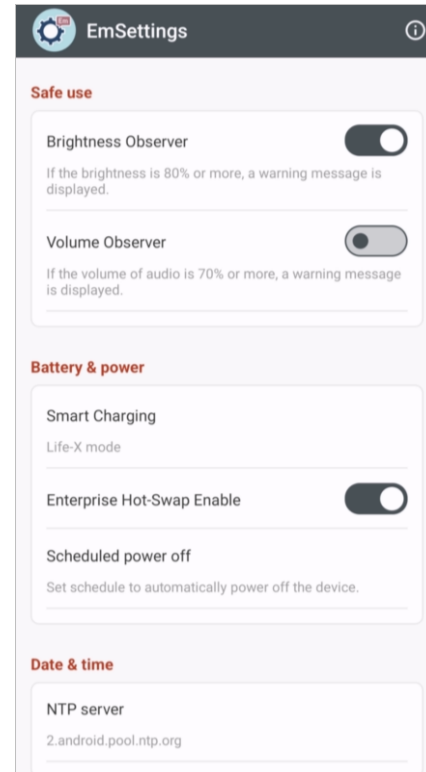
Em
EmSettings

Safe use

Brightness Observer

If the brightness is 80% or more, a warning message is displayed.

Volume Observer

If the volume of audio is 70% or more, a warning message is displayed.

Battery & power

Smart Charging

Life-X mode

Enterprise Hot-Swap Enable

Scheduled power off

Set schedule to automatically power off the device.

Date & time

NTP server

2.android.pool.ntp.org